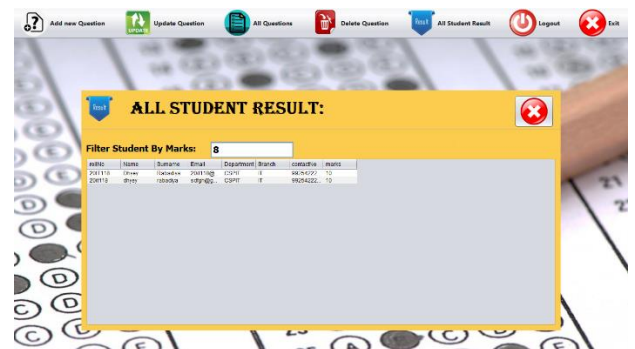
Add new Question
UPDATE
Update Question
All Questions
Delete Question
Result
All Student Result
Logout
Exit

Result
ALL STUDENT RESULT:

Filter Student By Marks: 8

| rollNo | Name | Surname | Email | Department | Branch | contactNo | marks |
|---|---|---|---|---|---|---|---|
| 20IT118 | Dhruv | Rabadiya | 20IT118@ | CSPIT | IT | 99254222 | 10 |
| 20IT119 | dhruv | rabadiya | sdfgn@g... | CSPIT | IT | 99254222... | 10 |